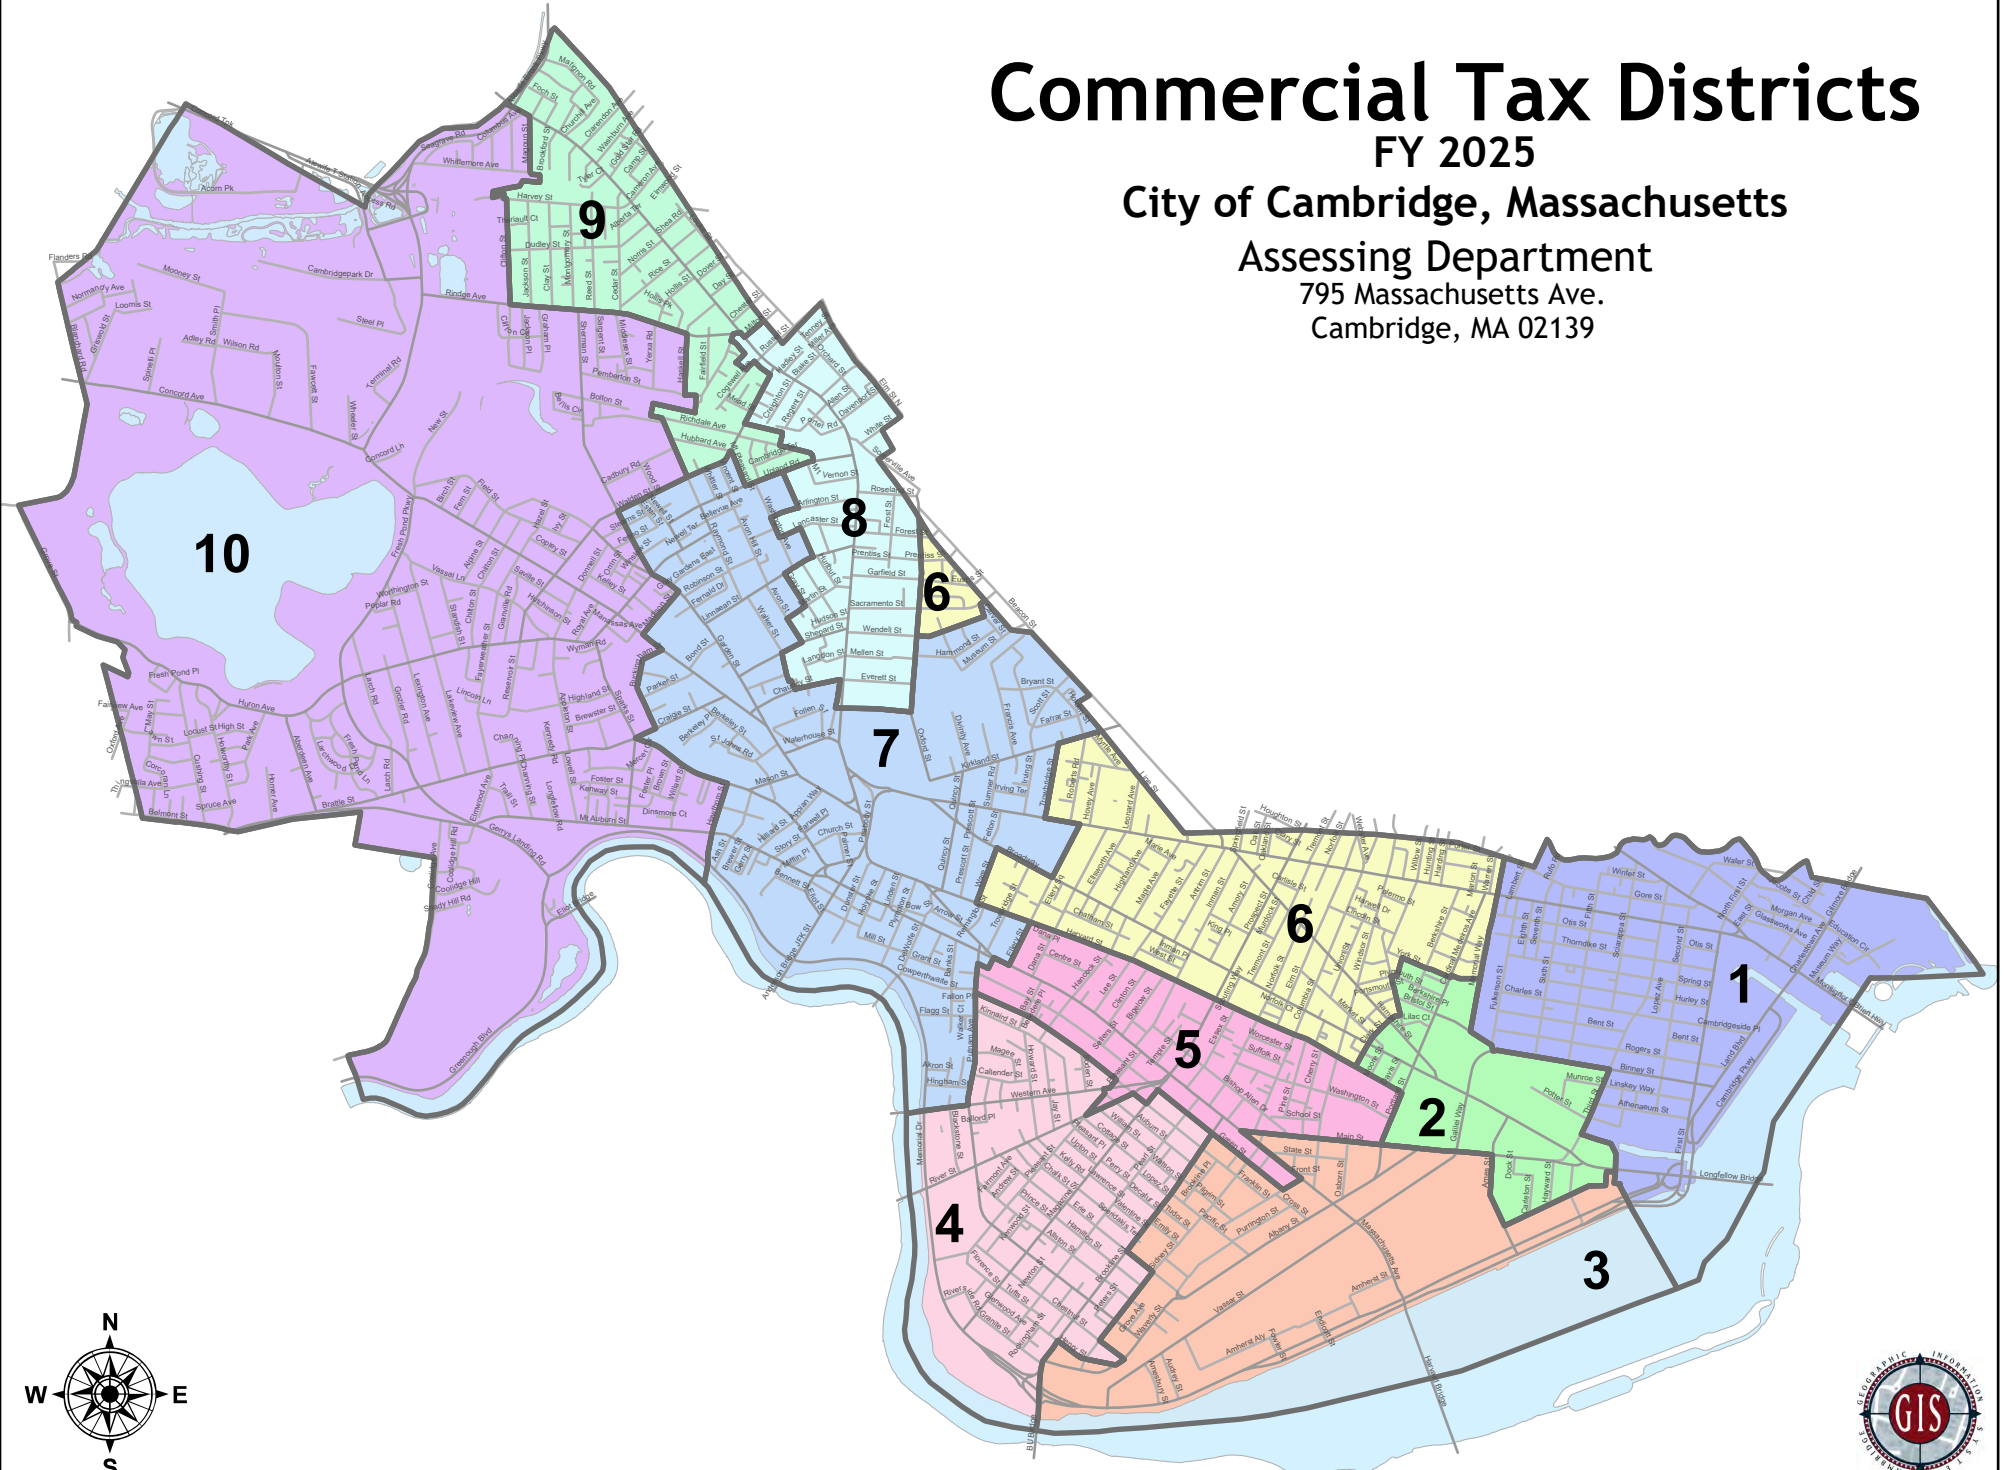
Commercial Tax Districts
FY 2025
City of Cambridge, Massachusetts
Assessing Department
795 Massachusetts Ave.
Cambridge, MA 02139

10

9

8

6

7

6

1

5

2

4

3

N
W
E
S

GIS
GEOGRAPHIC INFORMATION SYSTEMS